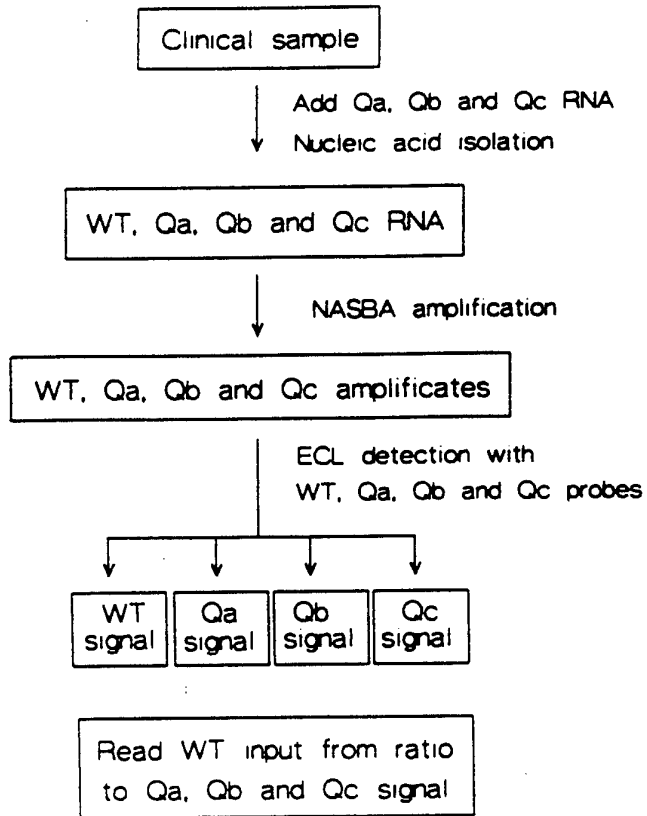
Clinical sample

Add Qa, Qb and Qc RNA
Nucleic acid isolation

WT, Qa, Qb and Qc RNA

NASBA amplification

WT, Qa, Qb and Qc amplificates

ECL detection with
WT, Qa, Qb and Qc probes

WT signal

Qa signal

Qb signal

Qc signal

Read WT input from ratio to Qa, Qb and Qc signal